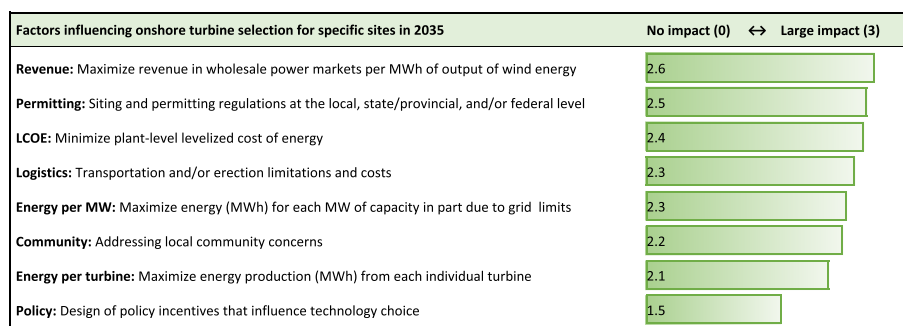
| Factors influencing onshore turbine selection for specific sites in 2035 | No impact (0) ↔ Large impact (3) |
|---|---|
| **Revenue:** Maximize revenue in wholesale power markets per MWh of output of wind energy | 2.6 |
| **Permitting:** Siting and permitting regulations at the local, state/provincial, and/or federal level | 2.5 |
| **LCOE:** Minimize plant-level levelized cost of energy | 2.4 |
| **Logistics:** Transportation and/or erection limitations and costs | 2.3 |
| **Energy per MW:** Maximize energy (MWh) for each MW of capacity in part due to grid limits | 2.3 |
| **Community:** Addressing local community concerns | 2.2 |
| **Energy per turbine:** Maximize energy production (MWh) from each individual turbine | 2.1 |
| **Policy:** Design of policy incentives that influence technology choice | 1.5 |